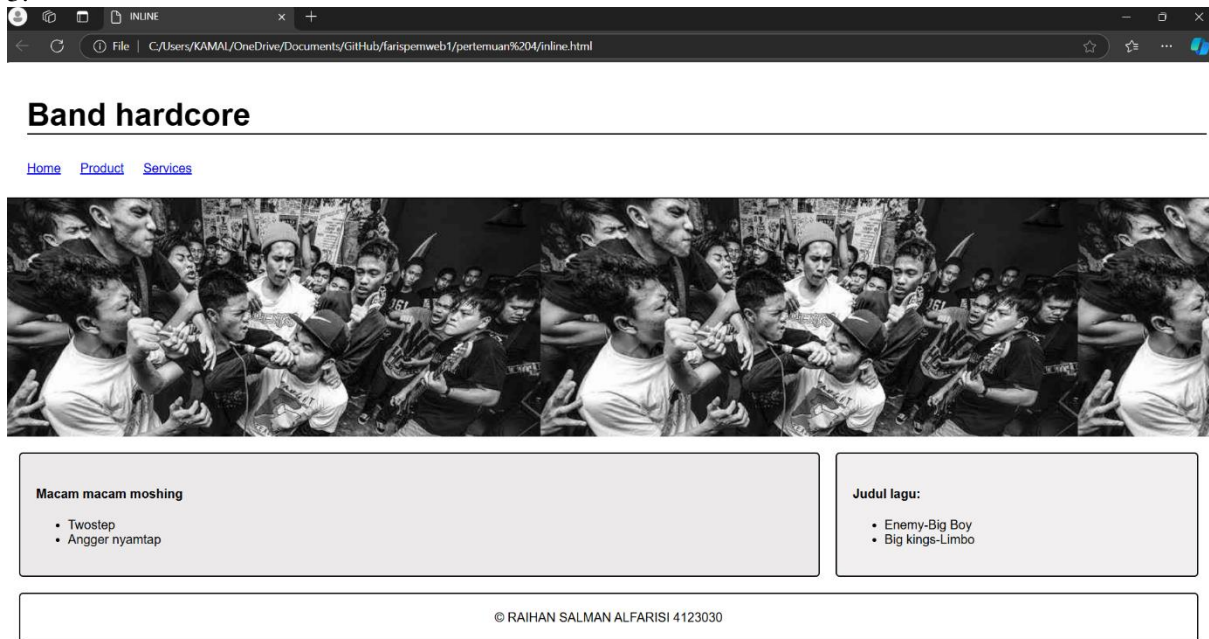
INLINE

File | C:/Users/KAMAL/OneDrive/Documents/GitHub/farispemweb1/pertemuan%204/inline.html

Band hardcore

Home Product Services

Macam macam moshing

- Twostep
- Angger nyamtap

Judul lagu:

- Enemy-Big Boy
- Big kings-Limbo

© RAIHAN SALMAN ALFARISI 4123030